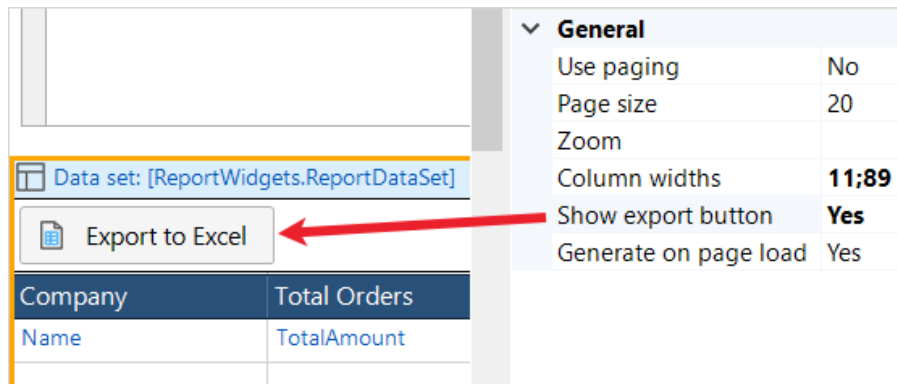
Data set: [ReportWidgets.ReportDataSet]

Export to Excel

| Company | Total Orders |
|---|---|
| Name | TotalAmount |

General

| | |
|---|---|
| Use paging | No |
| Page size | 20 |
| Zoom | |
| Column widths | 11;89 |
| Show export button | Yes |
| Generate on page load | Yes |